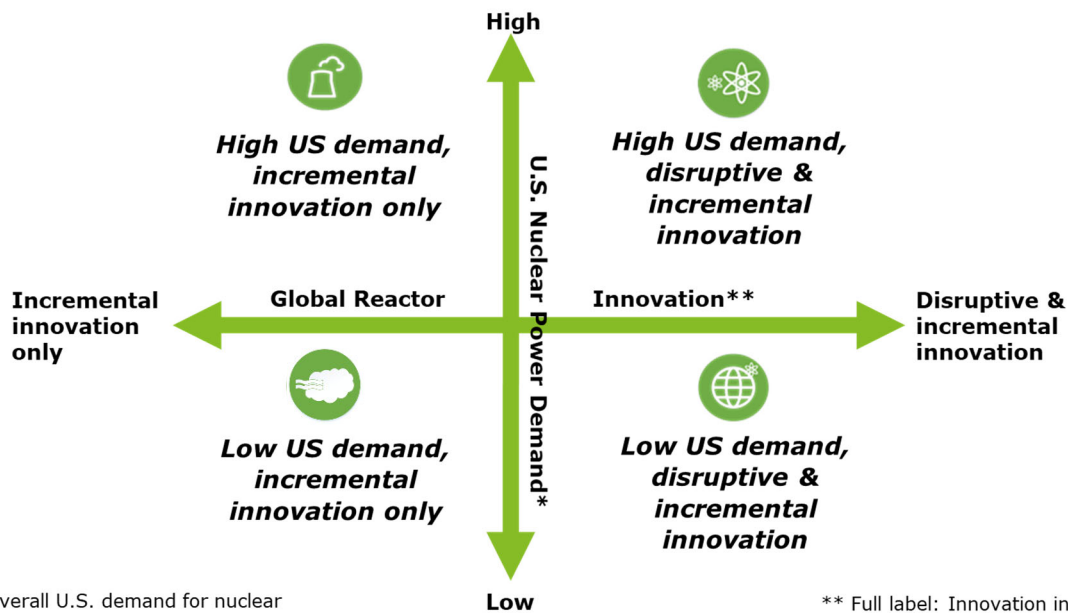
High

High US demand, incremental innovation only

High US demand, disruptive & incremental innovation

U.S. Nuclear Power Demand*

Incremental innovation only

Global Reactor

Innovation**

Disruptive & incremental innovation

Low US demand, incremental innovation only

Low US demand, disruptive & incremental innovation

verall U.S. demand for nuclear

Low

** Full label: Innovation in